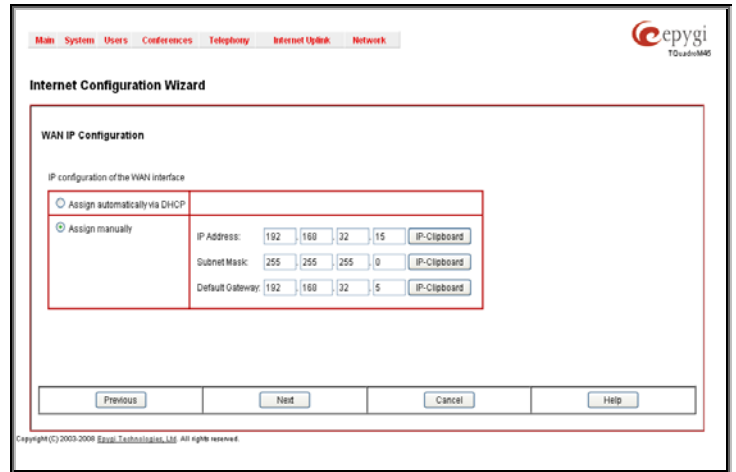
Main System Users Conferences Telephony Internet Uplink Network

epygi
TQuadroM45

Internet Configuration Wizard

WAN IP Configuration

IP configuration of the WAN interface

Assign automatically via DHCP

Assign manually

IP Address: 192 . 168 . 32 . 15 IP-Clipboard

Subnet Mask: 255 . 255 . 255 . 0 IP-Clipboard

Default Gateway: 192 . 168 . 32 . 5 IP-Clipboard

Previous

Next

Cancel

Help

Copyright (C) 2003-2008 Epygi Technologies, Ltd. All rights reserved.